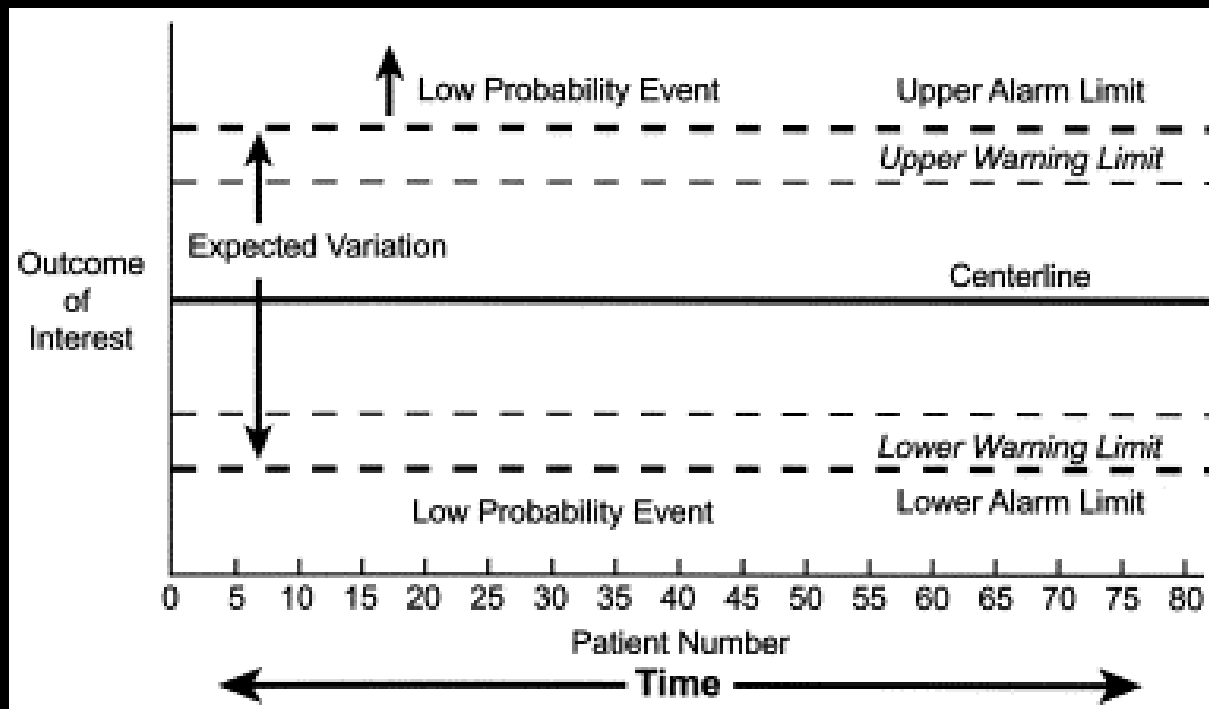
Low Probability Event

Upper Alarm Limit

Upper Warning Limit

Expected Variation

Outcome of Interest

Centerline

Lower Warning Limit

Lower Alarm Limit

Low Probability Event

0 5 10 15 20 25 30 35 40 45 50 55 60 65 70 75 80

Patient Number

Time